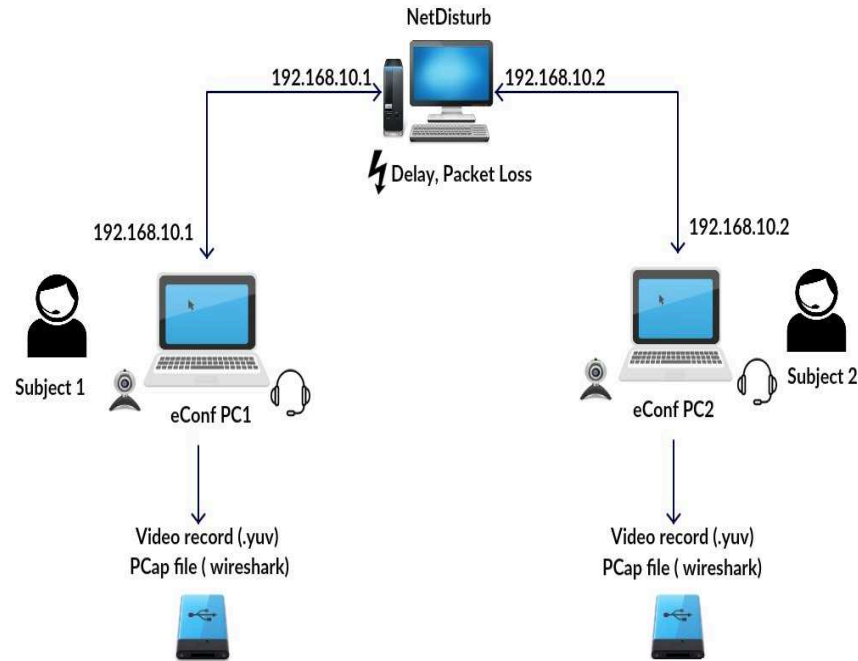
NetDisturb

192.168.10.1

192.168.10.2

Delay, Packet Loss

192.168.10.1

192.168.10.2

Subject 1

eConf PC1

Subject 2

eConf PC2

Video record (.yuv)
PCap file ( wireshark)

Video record (.yuv)
PCap file ( wireshark)